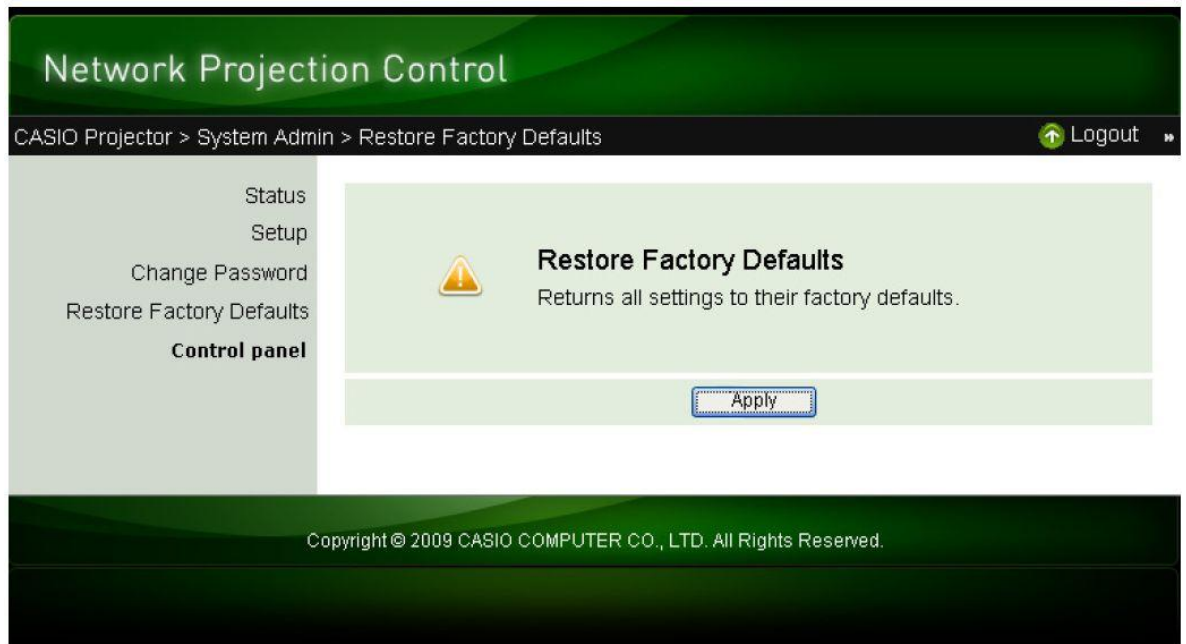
Network Projection Control

CASIO Projector > System Admin > Restore Factory Defaults

Logout »

Status
Setup
Change Password
Restore Factory Defaults
Control panel

Restore Factory Defaults
Returns all settings to their factory defaults.

Apply

Copyright © 2009 CASIO COMPUTER CO., LTD. All Rights Reserved.